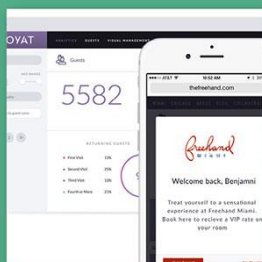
OYAT

ANALYTICS GUESTS VISUAL MANAGEMENT

Guests

5582

RETURNING GUESTS

First Visit 32%

Second Visit 25%

Third Visit 12%

Fourth or More 31%

thefreehand.com

Freehand MIAMI

Welcome back, Benjamni

Treat yourself to a sensational experience at Freehand Miami. Book here to recieve a VIP rate on your room